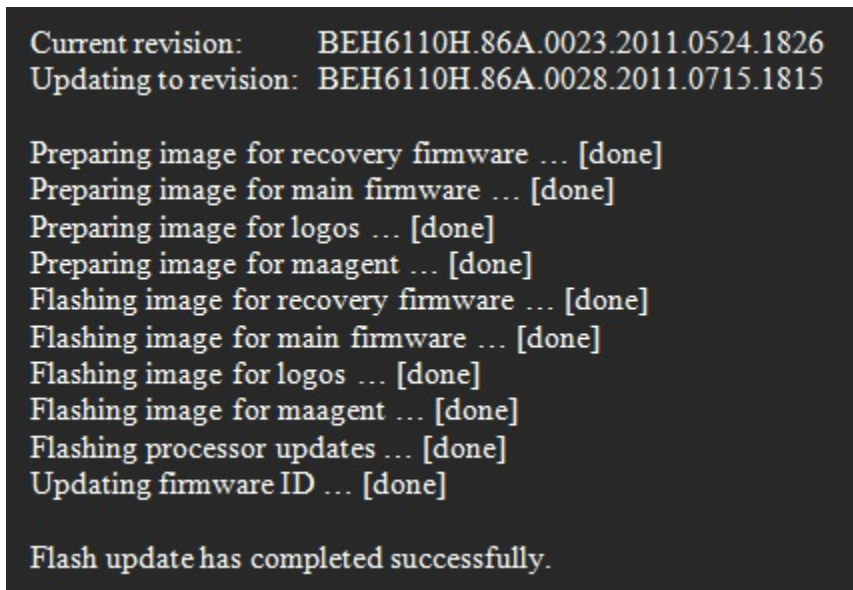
Current revision: BEH6110H.86A.0023.2011.0524.1826
Updating to revision: BEH6110H.86A.0028.2011.0715.1815

Preparing image for recovery firmware … [done]
Preparing image for main firmware … [done]
Preparing image for logos … [done]
Preparing image for maagent … [done]
Flashing image for recovery firmware … [done]
Flashing image for main firmware … [done]
Flashing image for logos … [done]
Flashing image for maagent … [done]
Flashing processor updates … [done]
Updating firmware ID … [done]

Flash update has completed successfully.